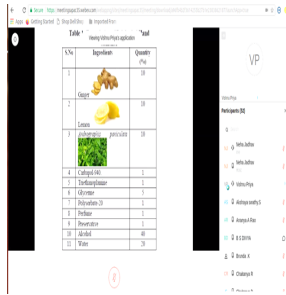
Secure https://meetingapp.Zoom.com

Apps Getting Started Shop Bell Bhu Imported From

Table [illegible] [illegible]

Viewing Vidhu Priya's application

| S.No | Ingredients | Quantity (%) |
|---|---|---|
| 1 | Ginger | 10 |
| 2 | Lemon | 10 |
| 3 | Andrographis paniculata | 10 |
| 4 | Carbopol (40) | 1 |
| 5 | Triethanolamine | 1 |
| 6 | Glycerine | 5 |
| 7 | Polysorbate-20 | 1 |
| 8 | Perfume | 1 |
| 9 | Preservative | 1 |
| 10 | Alcohol | 40 |
| 11 | Water | 20 |

VP

Participants (50)

Yesha Jadhav

Yesha Jadhav

Vidhu Priya

Aishwarya Lavanya S

Ananya A Bhat

B. S. Shrinu

Bhoomika R

Chaitanya R